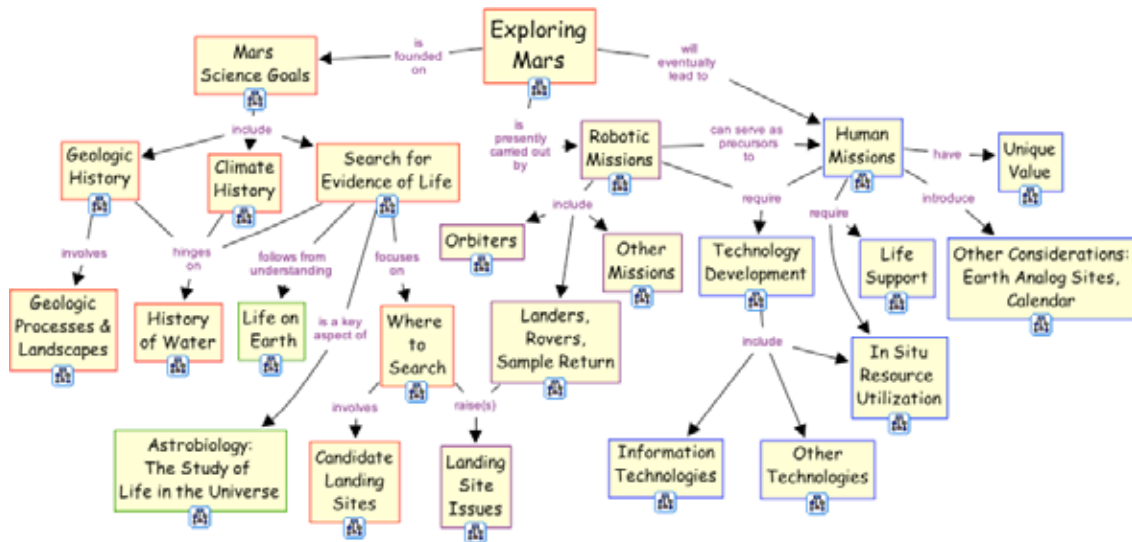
Exploring Mars

is founded on

Mars Science Goals

will eventually lead to

include

Geologic History

Climate History

Search for Evidence of Life

is presently carried out by

Robotic Missions

can serve as precursors to

Human Missions

have

Unique Value

involves

hinges on

follows from understanding

focuses on

include

require

require

introduce

Orbiters

Other Missions

Technology Development

Life Support

Other Considerations: Earth Analog Sites, Calendar

Geologic Processes & Landscapes

History of Water

Life on Earth

is a key aspect of

Where to Search

Landers, Rovers, Sample Return

include

In Situ Resource Utilization

involves

raise(s)

Astrobiology: The Study of Life in the Universe

Candidate Landing Sites

Landing Site Issues

Information Technologies

Other Technologies